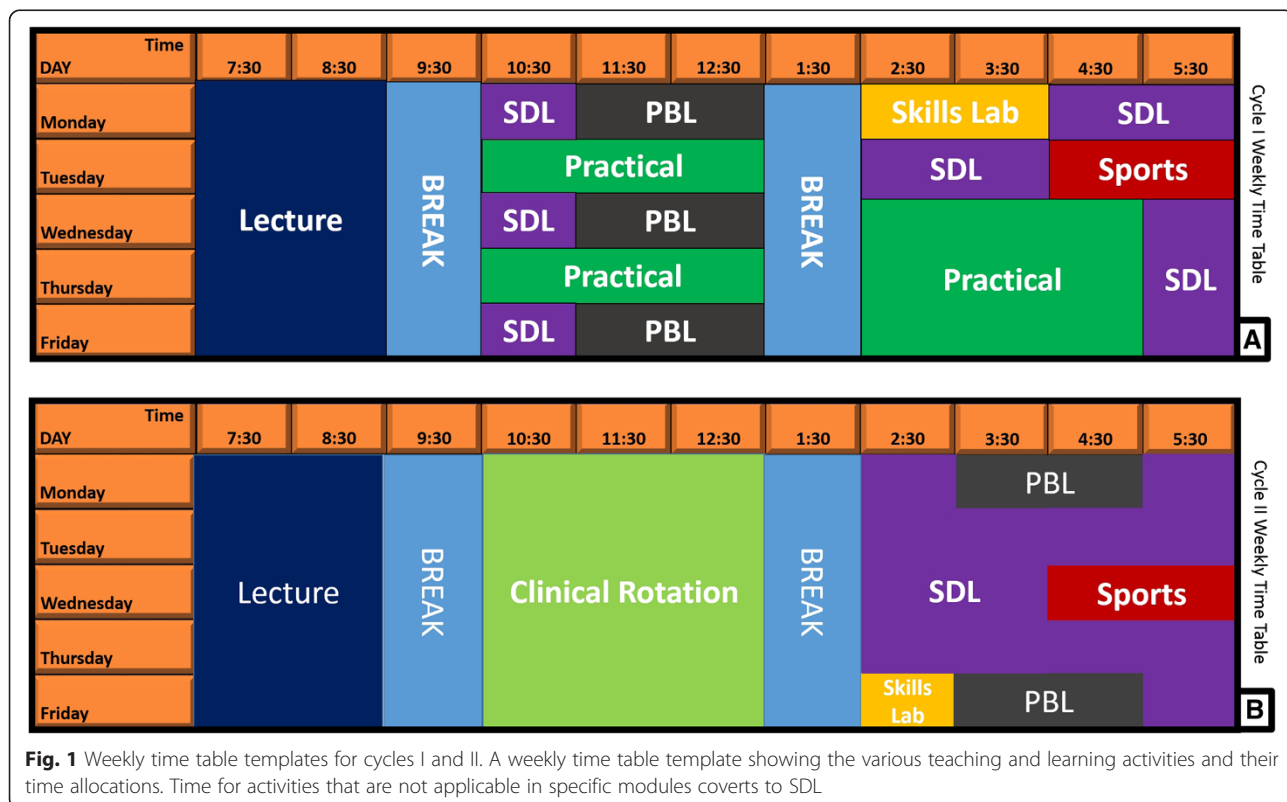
| Time<br>DAY | 7:30 | 8:30 | 9:30 | 10:30 | 11:30 | 12:30 | 1:30 | 2:30 | 3:30 | 4:30 | 5:30 |
|---|---|---|---|---|---|---|---|---|---|---|---|
| Monday | Lecture | | BREAK | SDL | PBL | | BREAK | Skills Lab | | SDL | |
| Tuesday | | | | Practical | | | | SDL | | Sports | |
| Wednesday | | | | SDL | PBL | | | Practical | | | SDL |
| Thursday | | | | Practical | | | | | | | |
| Friday | | | | SDL | PBL | | | | | | |

Cycle I Weekly Time Table

A

| Time<br>DAY | 7:30 | 8:30 | 9:30 | 10:30 | 11:30 | 12:30 | 1:30 | 2:30 | 3:30 | 4:30 | 5:30 |
|---|---|---|---|---|---|---|---|---|---|---|---|
| Monday | Lecture | | BREAK | Clinical Rotation | | | BREAK | SDL | PBL | | |
| Tuesday | | | | | | | | | | | |
| Wednesday | | | | | | | | | | Sports | |
| Thursday | | | | | | | | | | | |
| Friday | | | | | | | | Skills Lab | PBL | | |

Cycle II Weekly Time Table

B

**Fig. 1** Weekly time table templates for cycles I and II. A weekly time table template showing the various teaching and learning activities and their time allocations. Time for activities that are not applicable in specific modules coverts to SDL